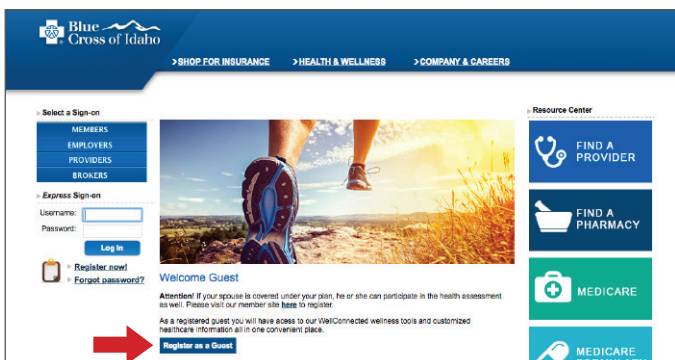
Blue Cross of Idaho

>SHOP FOR INSURANCE >HEALTH & WELLNESS >COMPANY & CAREERS

Select a Sign-on

MEMBERS
EMPLOYERS
PROVIDERS
BROKERS

Express Sign-on

Username:
Password:
Log In

Register now!
Forgot password?

Welcome Guest

Attention! If your spouse is covered under your plan, he or she can participate in the health assessment as well. Please visit our member site here to register.

As a registered guest you will have access to our WellConnected wellness tools and customized healthcare information all in one convenient place.

Register as a Guest

Resource Center

FIND A PROVIDER

FIND A PHARMACY

MEDICARE

MEDICARE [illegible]